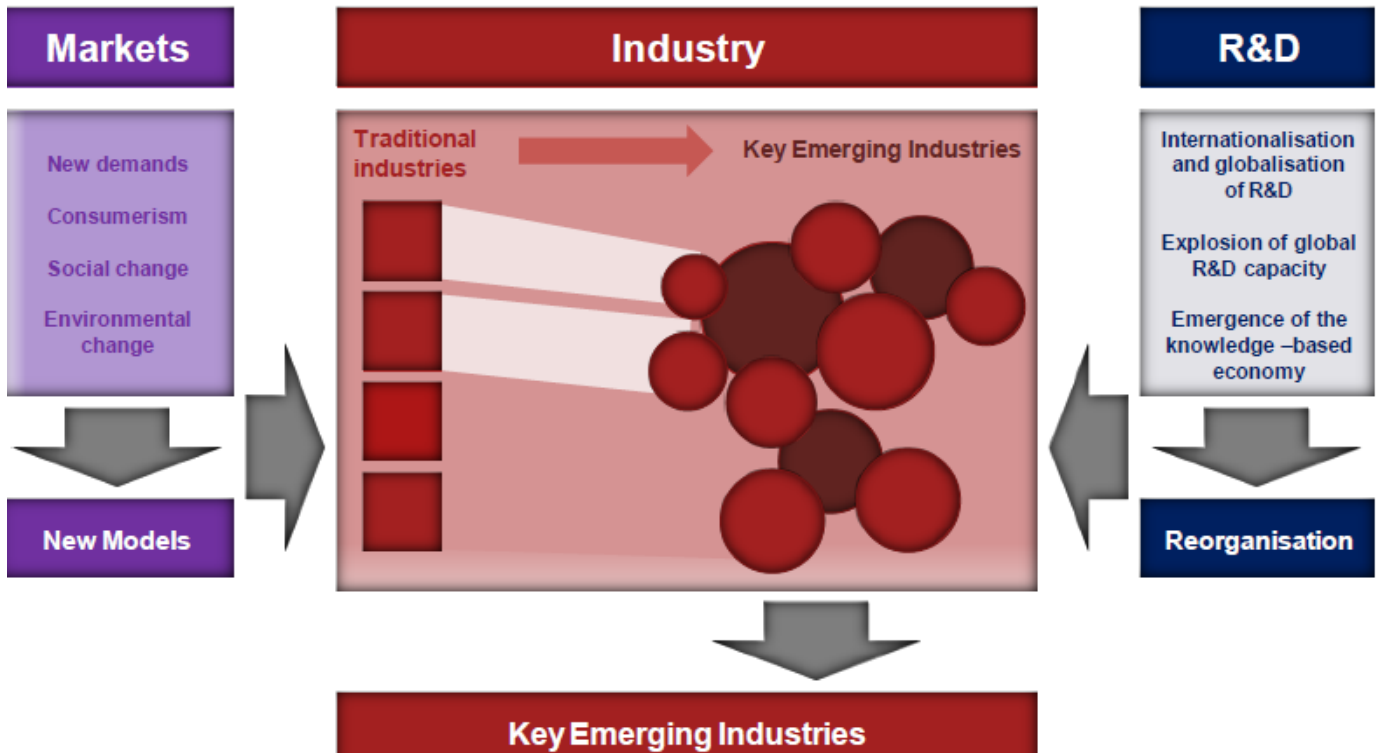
Markets

New demands

Consumerism

Social change

Environmental change

New Models

Industry

Traditional industries

Key Emerging Industries

R&D

Internationalisation and globalisation of R&D

Explosion of global R&D capacity

Emergence of the knowledge –based economy

Reorganisation

Key Emerging Industries